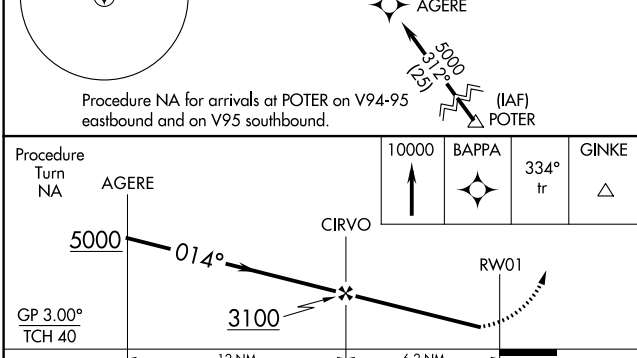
AGERE

5000
312°
(25)

(IAF)
POTER

Procedure NA for arrivals at POTER on V94-95 eastbound and on V95 southbound.

Procedure Turn NA

AGERE

| 10000 | BAPPA | 334° tr | GINKE |
|---|---|---|---|

CIRVO

5000

014°

RW01

GP 3.00°
TCH 40

3100

12 NM

6.3 NM